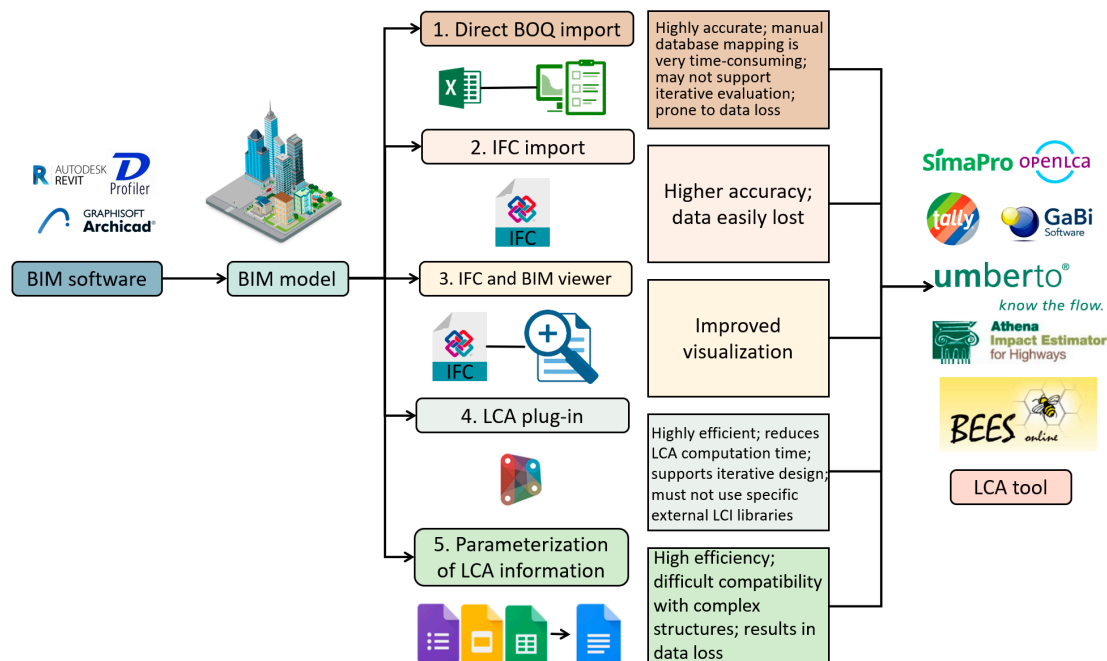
AUTODESK REVIT

Profiler

GRAPHISOFT Archicad®

BIM software

BIM model

1. Direct BOQ import

X

Highly accurate; manual database mapping is very time-consuming; may not support iterative evaluation; prone to data loss

2. IFC import

IFC

Higher accuracy; data easily lost

3. IFC and BIM viewer

IFC

Improved visualization

4. LCA plug-in

Highly efficient; reduces LCA computation time; supports iterative design; must not use specific external LCI libraries

5. Parameterization of LCA information

High efficiency; difficult compatibility with complex structures; results in data loss

SimaPro

openLCA

tally

GaBi Software

umberto®

know the flow.

Athena Impact Estimator for Highways

BEES online

LCA tool